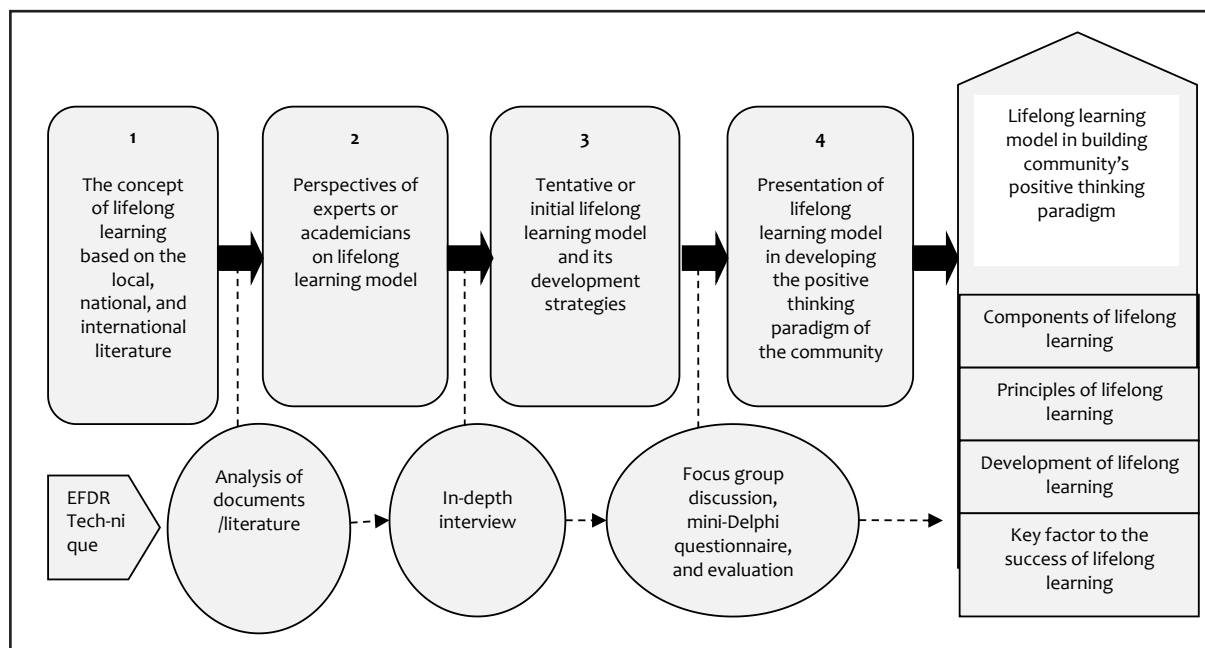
1

The concept of lifelong learning based on the local, national, and international literature

2

Perspectives of experts or academicians on lifelong learning model

3

Tentative or initial lifelong learning model and its development strategies

4

Presentation of lifelong learning model in developing the positive thinking paradigm of the community

Lifelong learning model in building community's positive thinking paradigm

Components of lifelong learning

Principles of lifelong learning

Development of lifelong learning

Key factor to the success of lifelong learning

EFDR Tech-ni que

Analysis of documents /literature

In-depth interview

Focus group discussion, mini-Delphi questionnaire, and evaluation